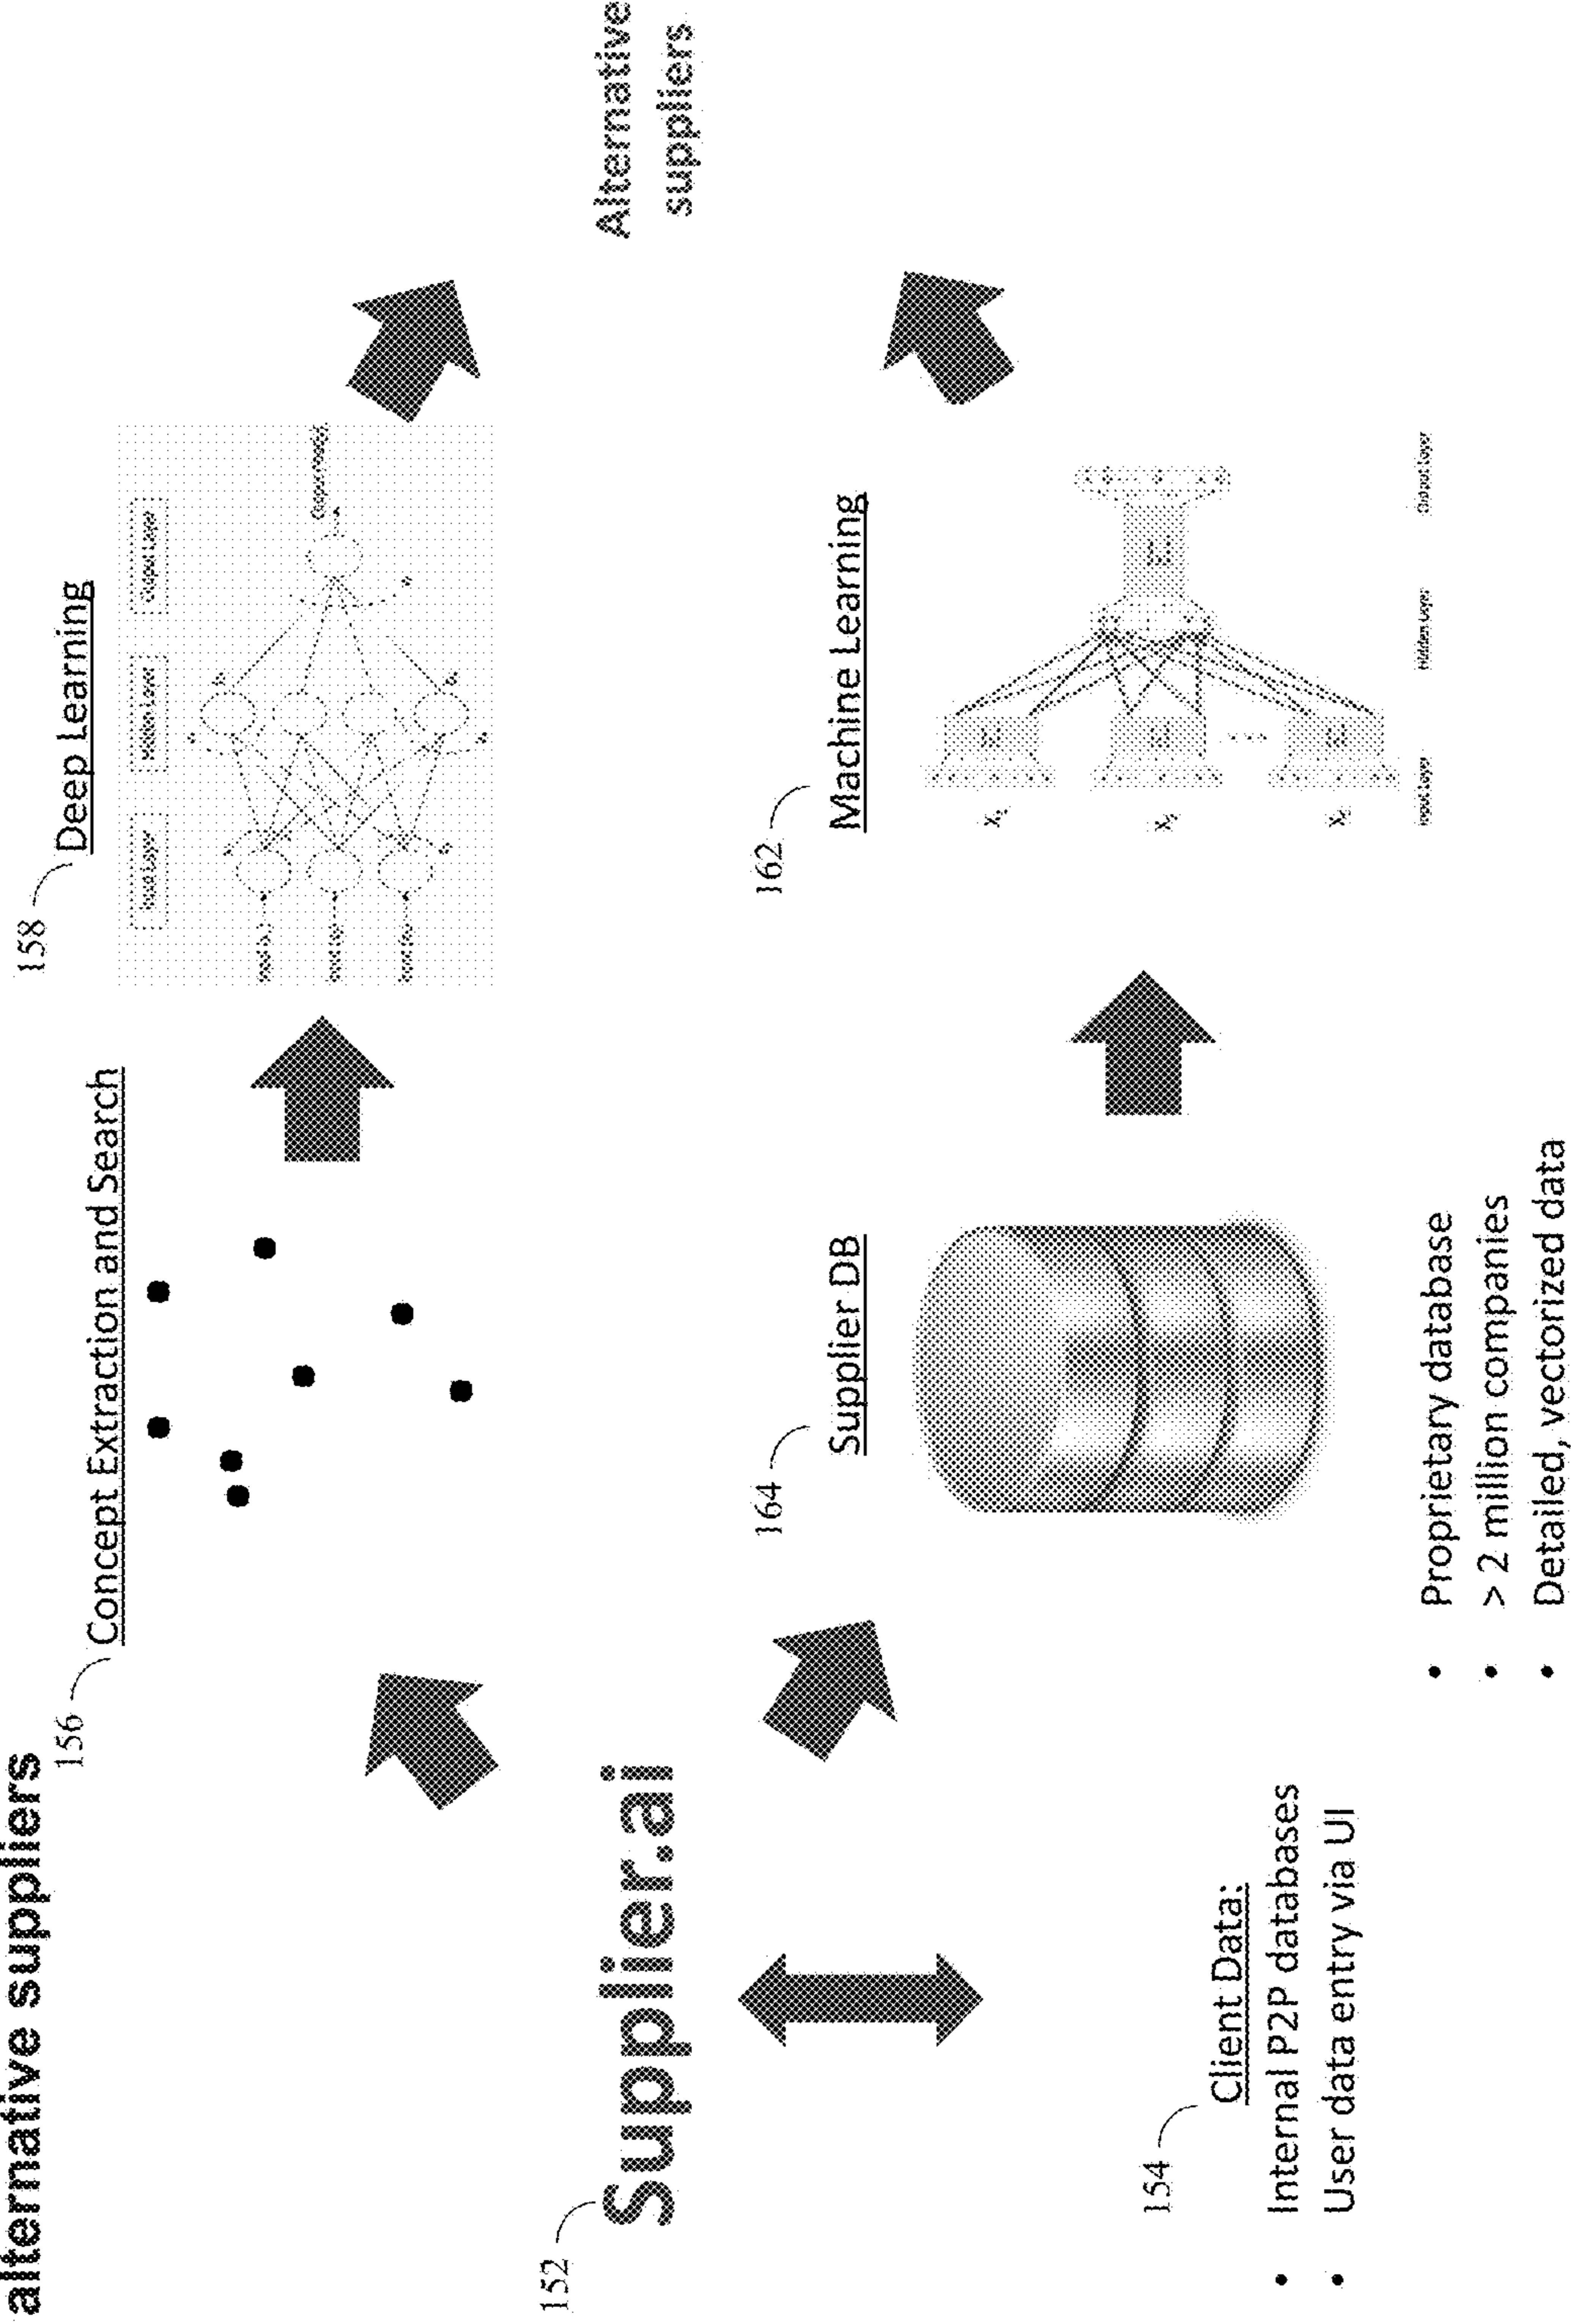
alternative suppliers

156 Concept Extraction and Search

158 Deep Learning

Input Layer

Hidden Layer

Output Layer

Alternative suppliers

152 Supplier.ai

164 Supplier DB

162 Machine Learning

$x_1$

$x_2$

$x_3$

Input Layer

Hidden Layer

Output Layer

154 Client Data:

• Internal P2P databases
• User data entry via UI

• Proprietary database
• > 2 million companies
• Detailed, vectorized data